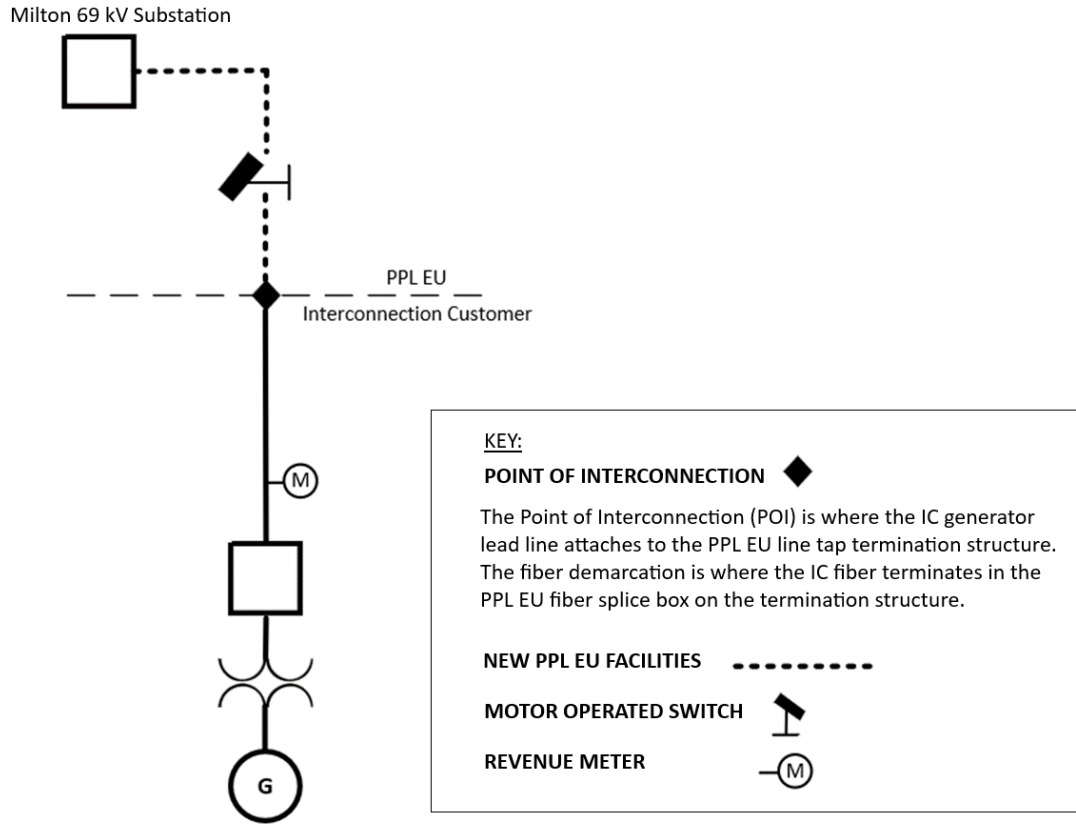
Milton 69 kV Substation

PPL EU

Interconnection Customer

M

G

KEY:

POINT OF INTERCONNECTION

The Point of Interconnection (POI) is where the IC generator lead line attaches to the PPL EU line tap termination structure. The fiber demarcation is where the IC fiber terminates in the PPL EU fiber splice box on the termination structure.

NEW PPL EU FACILITIES

MOTOR OPERATED SWITCH

REVENUE METER

M